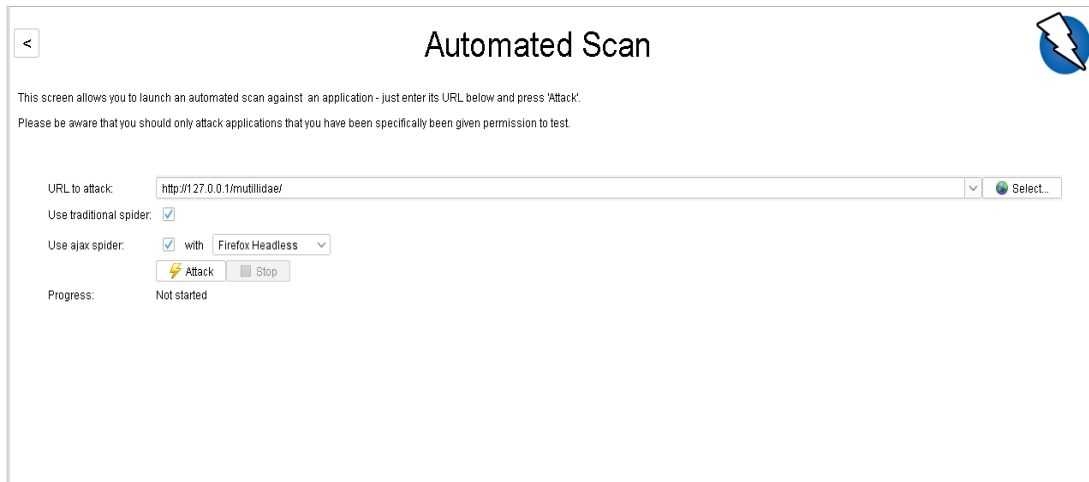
<

Automated Scan

This screen allows you to launch an automated scan against an application - just enter its URL below and press 'Attack'.

Please be aware that you should only attack applications that you have been specifically been given permission to test.

URL to attack: http://127.0.0.1/mutillidae/ Select...

Use traditional spider: ✓

Use ajax spider: ✓ with Firefox Headless

Attack Stop

Progress: Not started